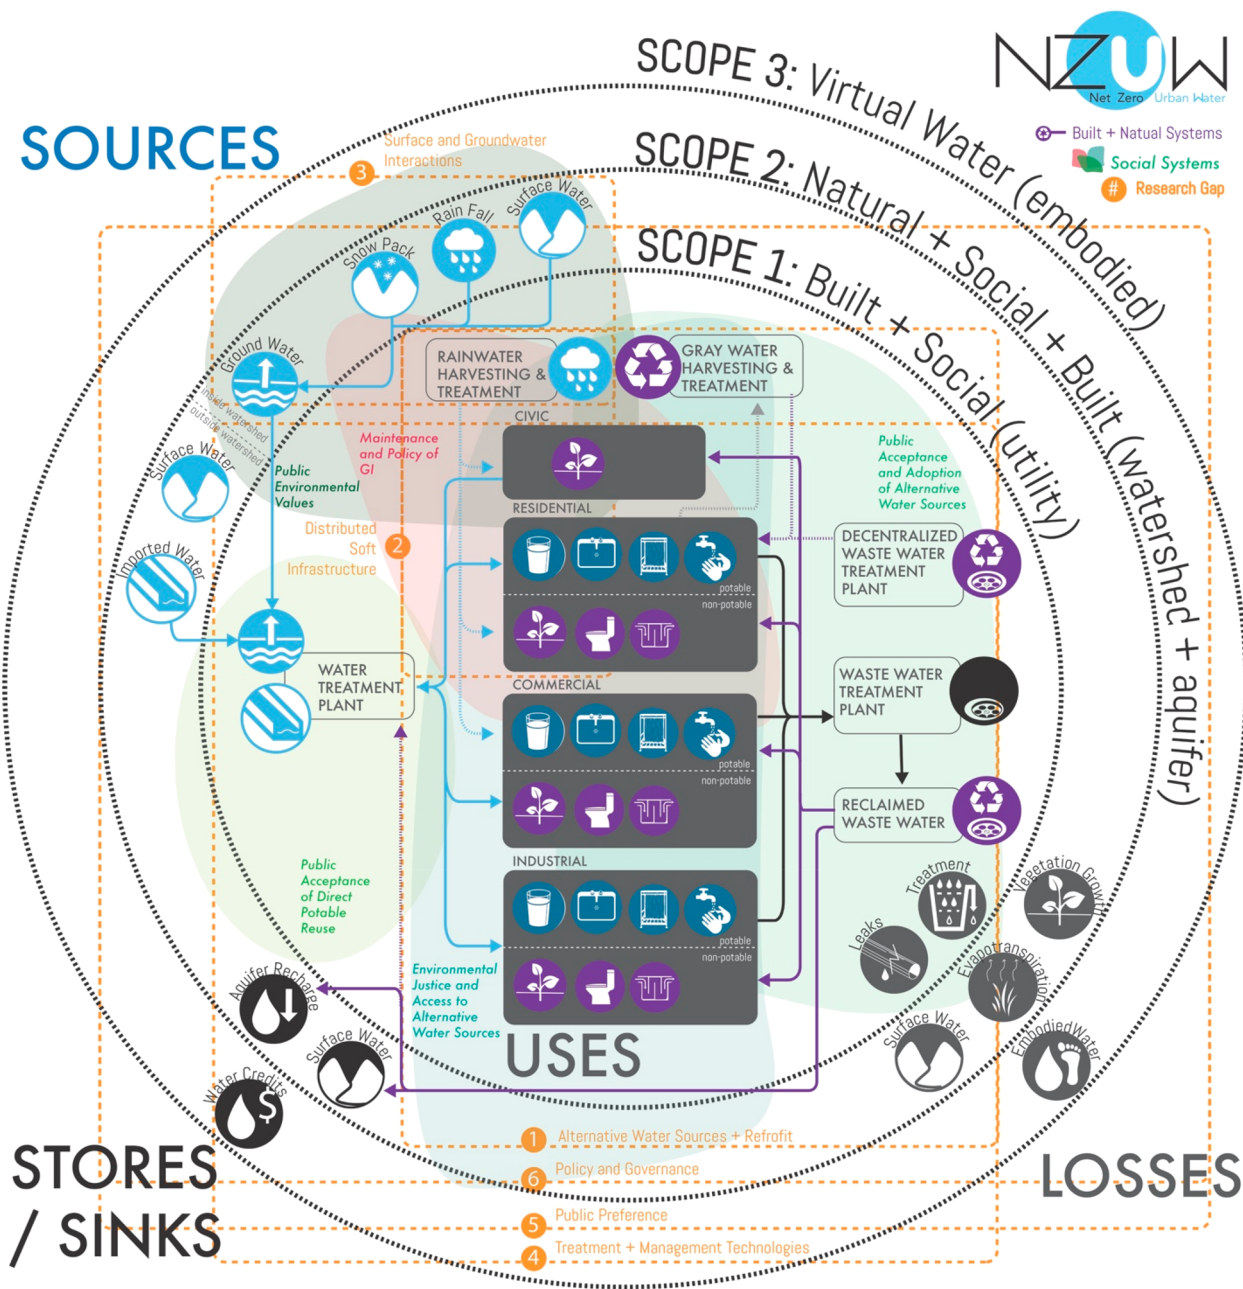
NZUW
Net Zero Urban Water

Built + Natual Systems
Social Systems
# Research Gap

SCOPE 3: Virtual Water (embodied)
SCOPE 2: Natural + Social + Built (watershed + aquifer)
SCOPE 1: Built + Social (utility)

SOURCES

3 Surface and Groundwater Interactions

Snow Pack
Rain Fall
Surface Water
Ground Water
inside watershed
outside watershed
Surface Water
Imported Water

RAINWATER HARVESTING & TREATMENT
GRAY WATER HARVESTING & TREATMENT

Maintenance and Policy of GI
Public Environmental Values
Distributed Soft Infrastructure 2

Public Acceptance and Adoption of Alternative Water Sources

CIVIC
RESIDENTIAL
potable
non-potable
COMMERCIAL
potable
non-potable
INDUSTRIAL
potable
non-potable

WATER TREATMENT PLANT

DECENTRALIZED WASTE WATER TREATMENT PLANT
WASTE WATER TREATMENT PLANT
RECLAIMED WASTE WATER

Public Acceptance of Direct Potable Reuse

Environmental Justice and Access to Alternative Water Sources

USES

Treatment
Vegetation Growth
Leaks
Evapotranspiration
Surface Water
Embodied Water

Aquifer Recharge
Surface Water
Water Credits

STORES / SINKS

LOSSES

1 Alternative Water Sources + Refrofit
6 Policy and Governance
5 Public Preference
4 Treatment + Management Technologies